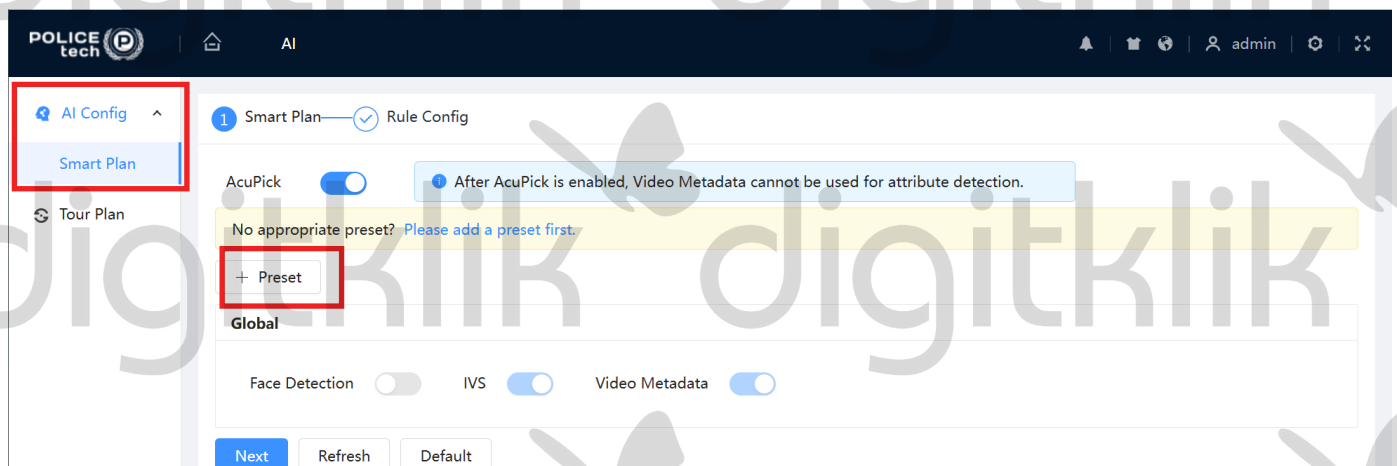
POLICE tech

AI

admin

AI Config

Smart Plan

Tour Plan

1 Smart Plan Rule Config

AcuPick

After AcuPick is enabled, Video Metadata cannot be used for attribute detection.

No appropriate preset? Please add a preset first.

+ Preset

Global

Face Detection IVS Video Metadata

Next Refresh Default

digitklik digitklik